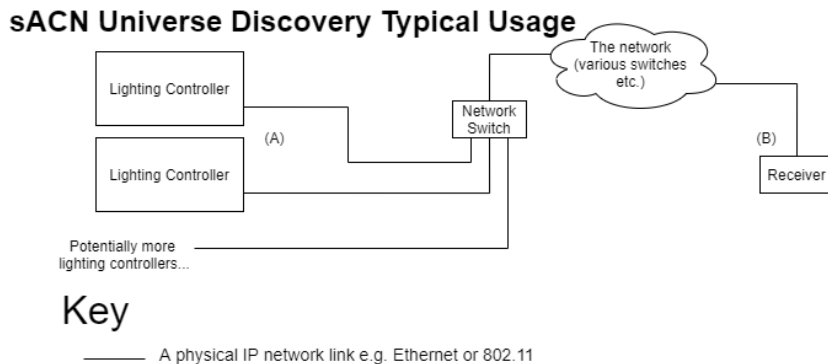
sACN Universe Discovery Typical Usage

The network (various switches etc.)

Lighting Controller

(A)

Network Switch

(B)

Lighting Controller

Receiver

Potentially more lighting controllers...

Key

A physical IP network link e.g. Ethernet or 802.11